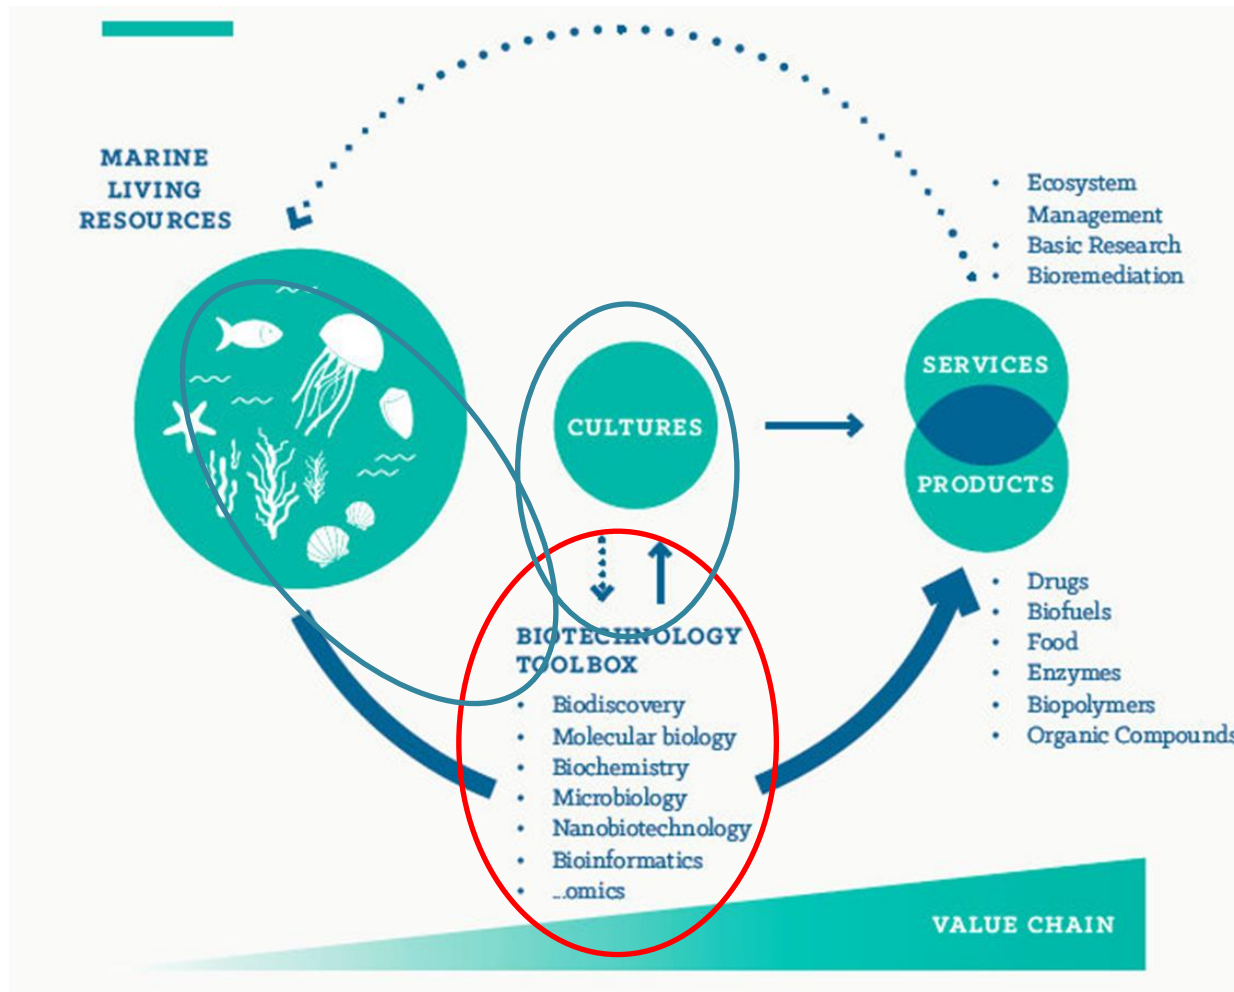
MARINE LIVING RESOURCES

CULTURES

SERVICES

PRODUCTS

- Ecosystem Management
- Basic Research
- Bioremediation

BIOTECHNOLOGY TOOLBOX

- Biodiscovery
- Molecular biology
- Biochemistry
- Microbiology
- Nanobiotechnology
- Bioinformatics
- ...omics

- Drugs
- Biofuels
- Food
- Enzymes
- Biopolymers
- Organic Compounds

VALUE CHAIN